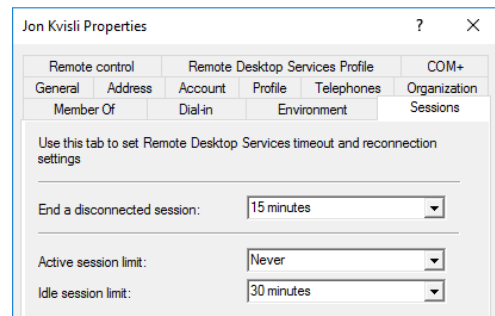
Jon Kvisli Properties

?

X

Remote control
Remote Desktop Services Profile
COM+
General
Address
Account
Profile
Telephones
Organization
Member Of
Dial-in
Environment
Sessions

Use this tab to set Remote Desktop Services timeout and reconnection settings

End a disconnected session: 15 minutes

Active session limit: Never

Idle session limit: 30 minutes